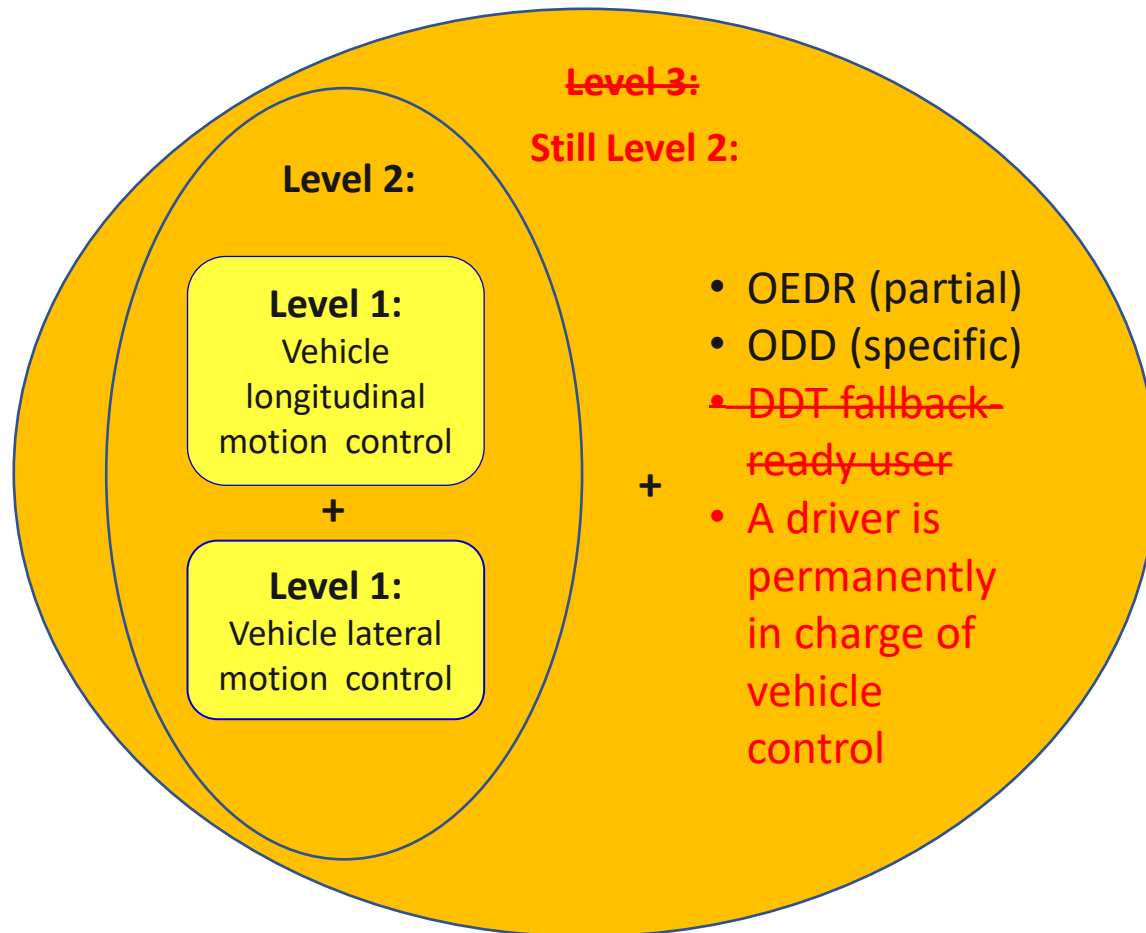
~~Level 3:~~
Still Level 2:

Level 2:

Level 1:
Vehicle longitudinal motion control

+

Level 1:
Vehicle lateral motion control

+

• OEDR (partial)
• ODD (specific)
• ~~DDT fallback-ready user~~
• A driver is permanently in charge of vehicle control